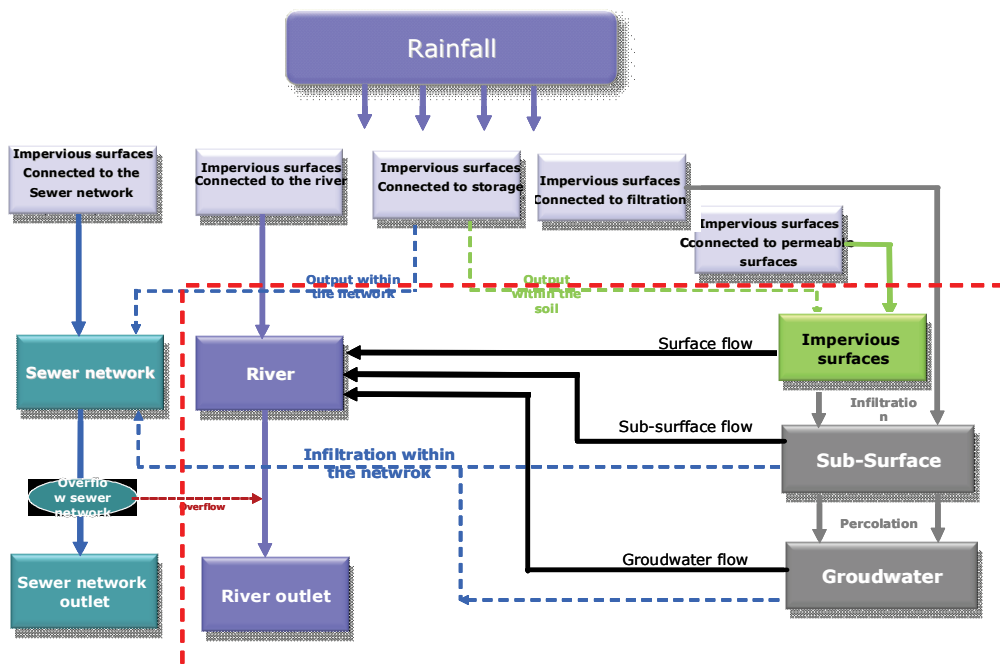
Rainfall

Impervious surfaces Connected to the Sewer network

Impervious surfaces Connected to the river

Impervious surfaces Connected to storage

Impervious surfaces Connected to filtration

Impervious surfaces Cconnected to permeable surfaces

Output within the network

Output within the soil

Sewer network

River

Impervious surfaces

Surface flow

Sub-surfface flow

Infiltration

Infiltration within the netwrok

Sub-Surface

Overflow sewer network

Overflow

Percolation

Groudwater flow

Groudwater

Sewer network outlet

River outlet